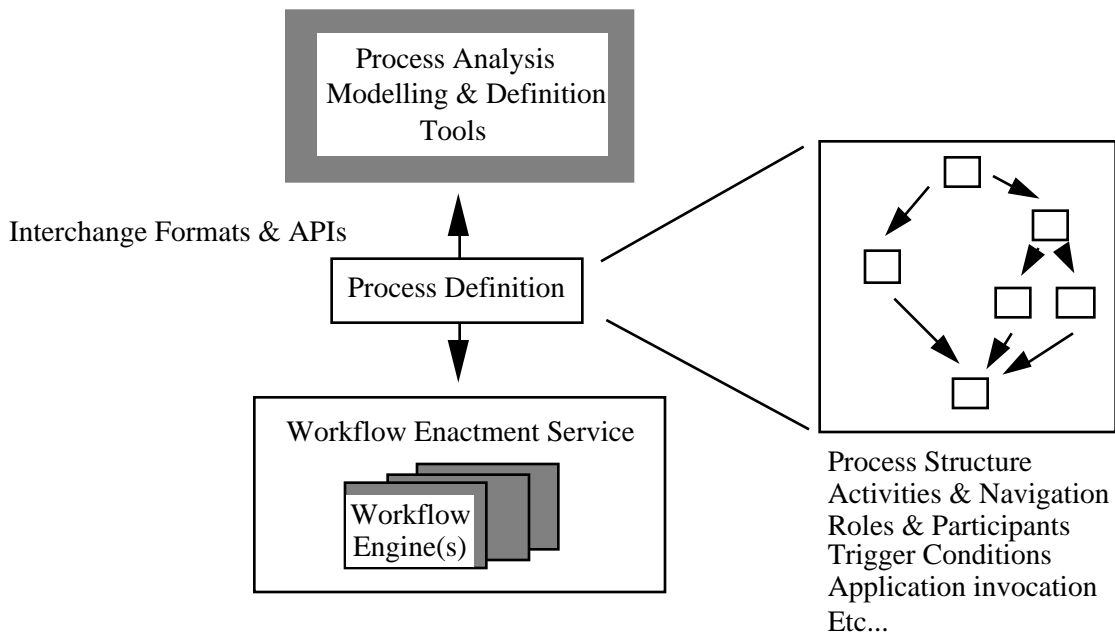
Process Analysis
Modelling & Definition
Tools

Interchange Formats & APIs

Process Definition

Workflow Enactment Service

Workflow
Engine(s)

Process Structure
Activities & Navigation
Roles & Participants
Trigger Conditions
Application invocation
Etc...